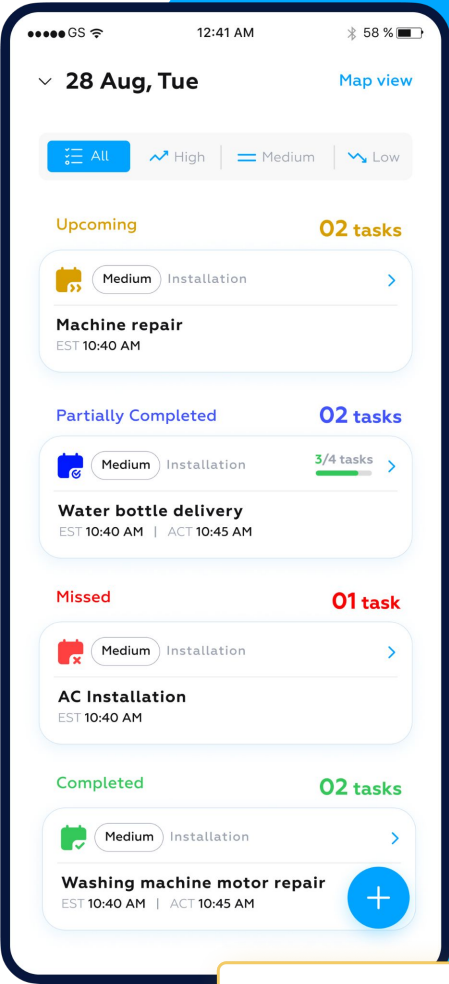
●●●●● GS 12:41 AM 58 %

28 Aug, Tue

Map view

All High Medium Low

Upcoming

02 tasks

Medium Installation

Machine repair
EST 10:40 AM

Partially Completed

02 tasks

Medium Installation 3/4 tasks

Water bottle delivery
EST 10:40 AM | ACT 10:45 AM

Missed

01 task

Medium Installation

AC Installation
EST 10:40 AM

Completed

02 tasks

Medium Installation

Washing machine motor repair
EST 10:40 AM | ACT 10:45 AM

+